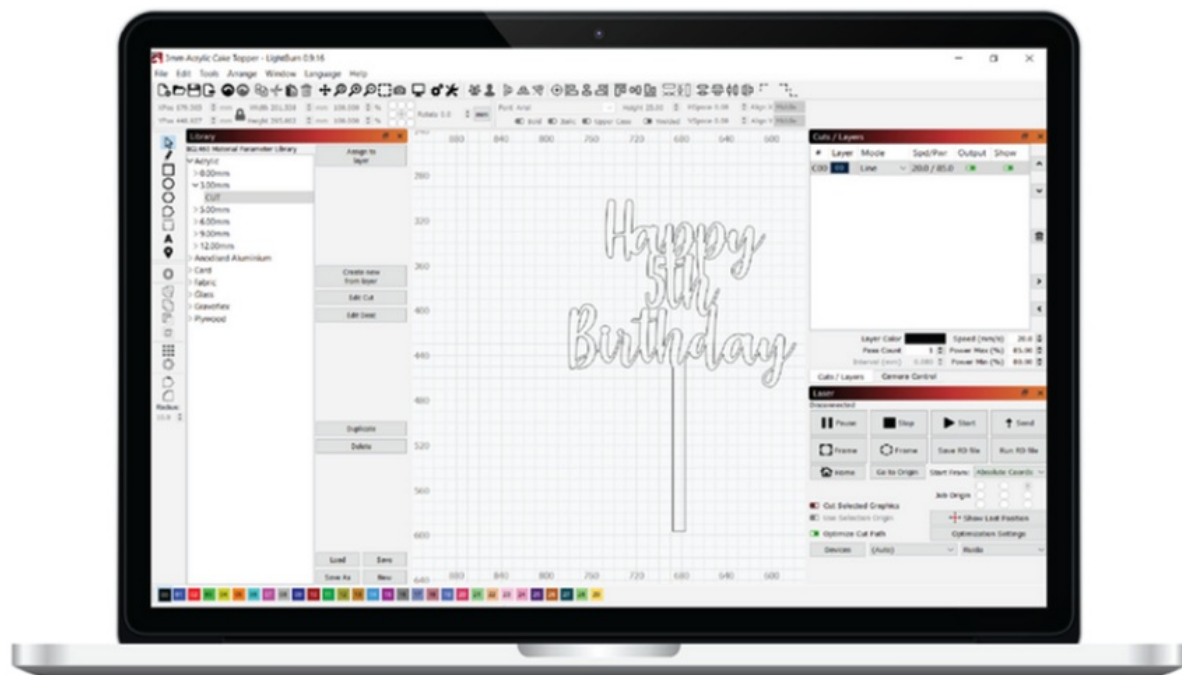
3mm Acrylic Cake Topper - LightBurn 0.9.16

File Edit Tools Arrange Window Language Help

Library

Assign to layer

> Acrylic
> 8.00mm
> 3.00mm
CUT
> 5.00mm
> 6.00mm
> 9.00mm
> 12.00mm
> Anodised Aluminium
> Card
> Fabric
> Glass
> Gravoflex
> Plywood

Create new from layer
Edit Cut
Edit Desc

Duplicate
Delete

Load
Save
Save As
New

Happy 5th Birthday

Cuts / Layers

# Layer Mode Spd/Pwr Output Show
C00 00 Line 20.0 / 85.0

Layer Color
Speed (mm/s) 20.0
Pass Count 1
Power Max (%) 85.00
Power Min (%) 85.00

Cuts / Layers Camera Control

Laser

Disconnected

Pause Stop Start Send
Frame Frame Save RD file Run RD file
Home Go to Origin Start From: Absolute Coords

Job Origin

Cut Selected Graphics
Use Selection Origin
Show Last Position
Optimize Cut Path
Optimization Settings

Devices (Auto) Ruida

Radius: